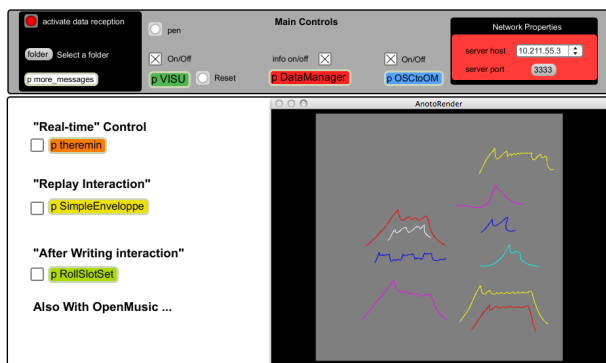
activate data reception

folder Select a folder

p more_messages

pen

Main Controls

On/Off

p VISU

Reset

info on/off

p DataManager

On/Off

p OSCtoOM

Network Properties

server host 10.211.55.3

server port 3333

"Real-time" Control

p theremin

"Replay Interaction"

p SimpleEnveloppe

"After Writing interaction"

p RollSlotSet

Also With OpenMusic ...

AnotoRender